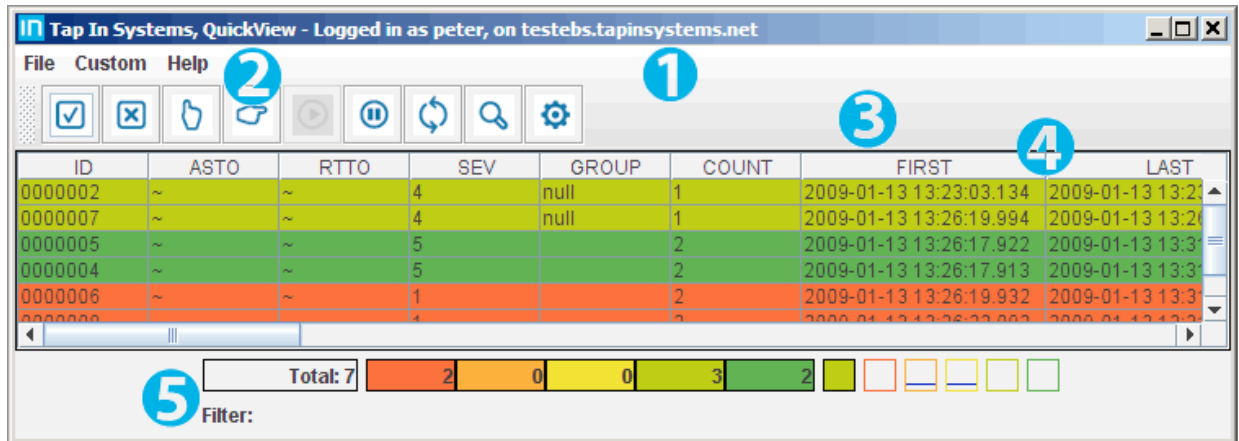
IN Tap In Systems, QuickView - Logged in as peter, on testebs.tapinsystems.net

File Custom Help

2 1 3 4

| ID | ASTO | RTTO | SEV | GROUP | COUNT | FIRST | LAST |
|---|---|---|---|---|---|---|---|
| 0000002 | ~ | ~ | 4 | null | 1 | 2009-01-13 13:23:03.134 | 2009-01-13 13:2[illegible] |
| 0000007 | ~ | ~ | 4 | null | 1 | 2009-01-13 13:26:19.994 | 2009-01-13 13:2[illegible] |
| 0000005 | ~ | ~ | 5 | | 2 | 2009-01-13 13:26:17.922 | 2009-01-13 13:3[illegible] |
| 0000004 | ~ | ~ | 5 | | 2 | 2009-01-13 13:26:17.913 | 2009-01-13 13:3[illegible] |
| 0000006 | ~ | ~ | 1 | | 2 | 2009-01-13 13:26:19.932 | 2009-01-13 13:3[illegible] |
| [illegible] | | | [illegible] | | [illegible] | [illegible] | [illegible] |

5 Total: 7 2 0 0 3 2

Filter: